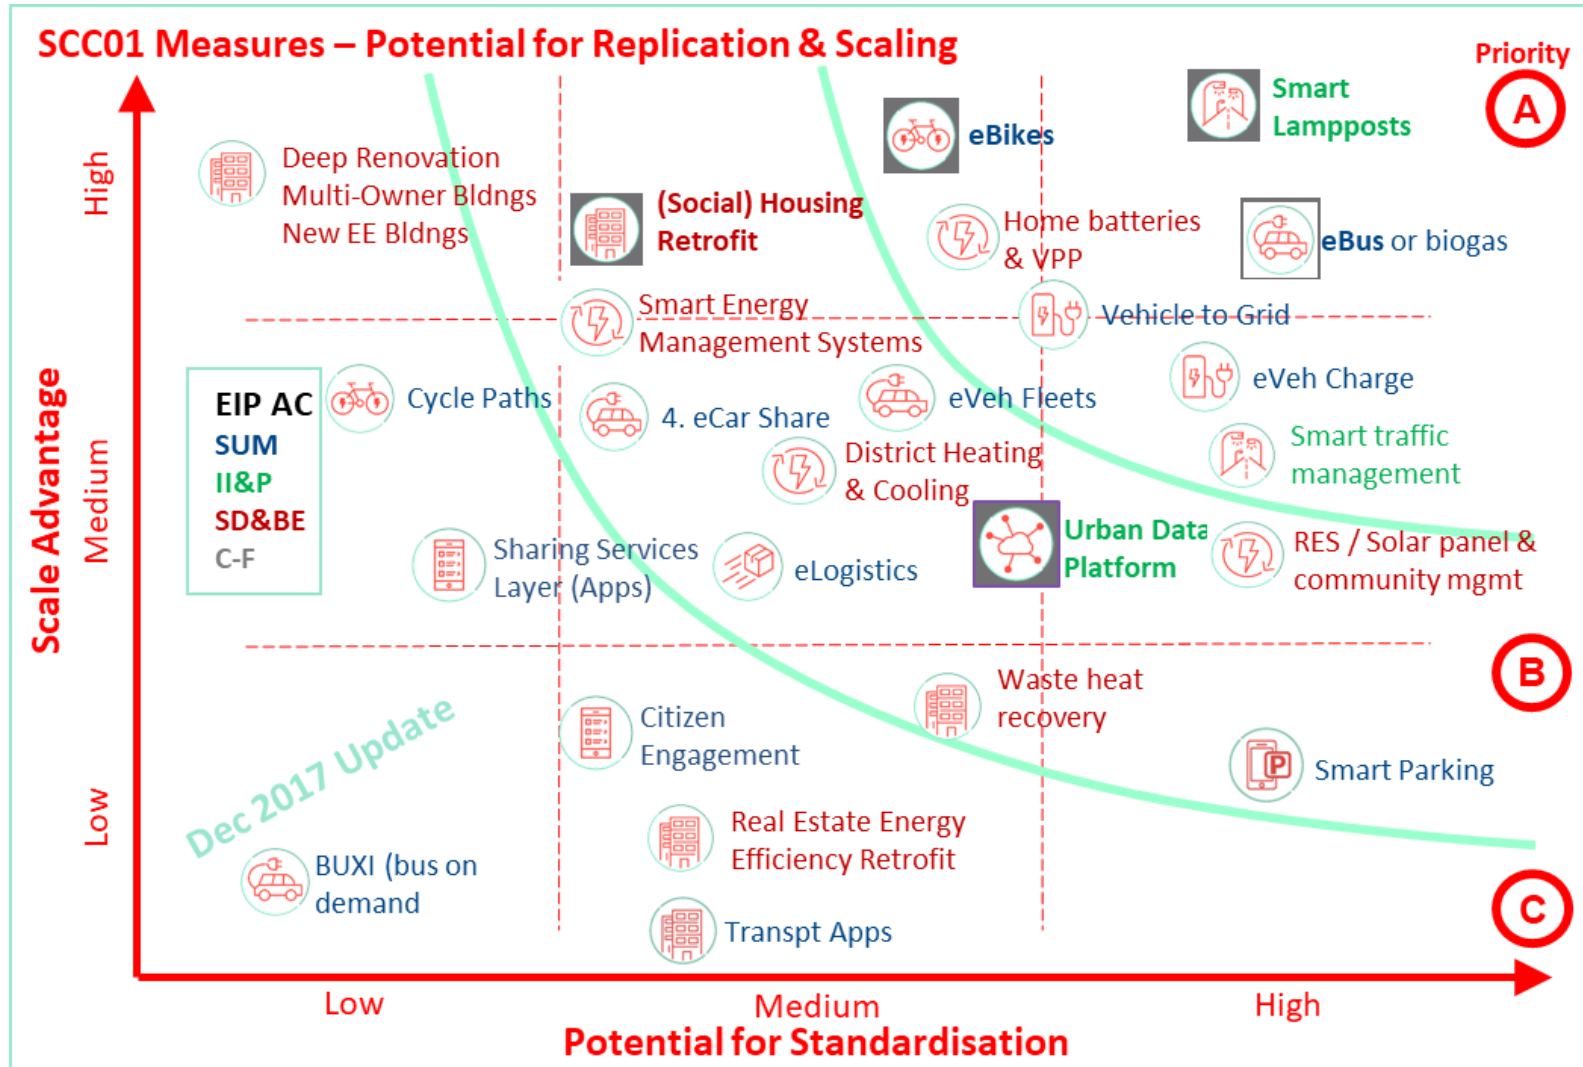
SCC01 Measures – Potential for Replication & Scaling

Priority

A

Smart Lampposts

eBikes

High

Deep Renovation
Multi-Owner Bldngs
New EE Bldngs

(Social) Housing Retrofit

Home batteries & VPP

eBus or biogas

Smart Energy Management Systems

Vehicle to Grid

Scale Advantage

EIP AC
SUM
II&P
SD&BE
C-F

Cycle Paths

4. eCar Share

eVeh Fleets

eVeh Charge

Medium

District Heating & Cooling

Smart traffic management

Sharing Services Layer (Apps)

eLogistics

Urban Data Platform

RES / Solar panel & community mgmt

B

Waste heat recovery

Dec 2017 Update

Citizen Engagement

Smart Parking

Low

Real Estate Energy Efficiency Retrofit

BUXI (bus on demand

C

Transpt Apps

Low

Medium

High

Potential for Standardisation